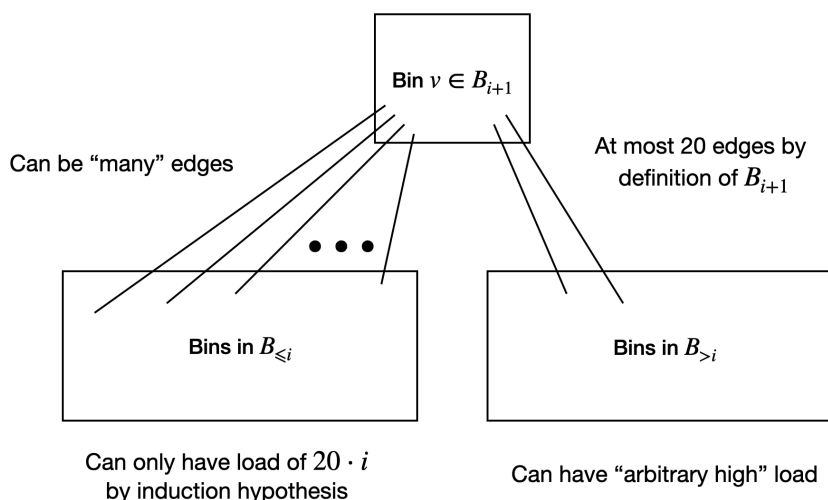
Bin $v \in B_{i+1}$

Can be "many" edges

At most 20 edges by definition of $B_{i+1}$

Bins in $B_{\leqslant i}$

Bins in $B_{>i}$

Can only have load of $20 \cdot i$ by induction hypothesis

Can have "arbitrary high" load